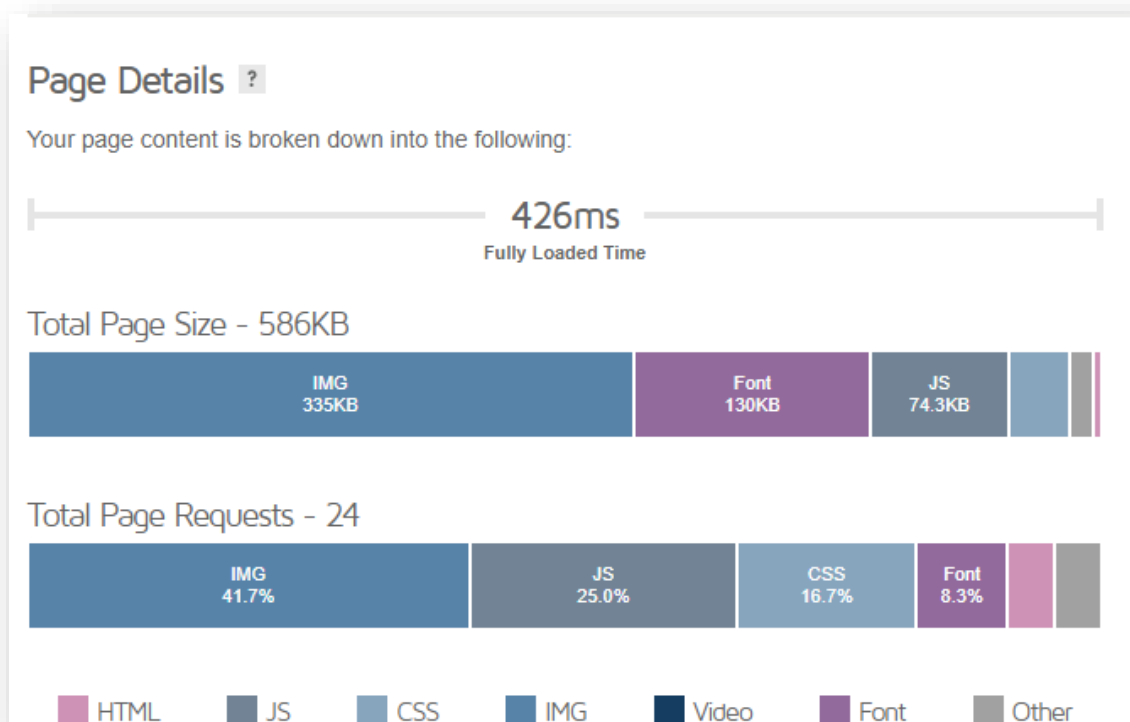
Page Details ?

Your page content is broken down into the following:

426ms
Fully Loaded Time

Total Page Size - 586KB

IMG
335KB

Font
130KB

JS
74.3KB

Total Page Requests - 24

IMG
41.7%

JS
25.0%

CSS
16.7%

Font
8.3%

HTML JS CSS IMG Video Font Other